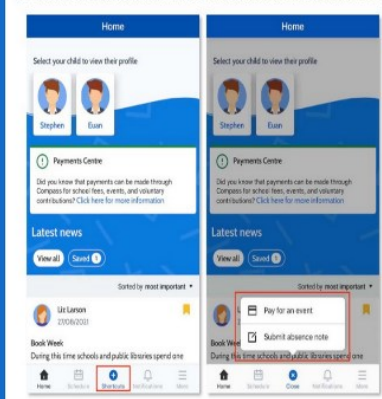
Home

Select your child to view their profile

Stephen

Euan

Payments Centre

Did you know that payments can be made through Compass for school fees, events, and voluntary contributions? Click here for more information

Latest news

View all

Saved 1

Sorted by most important

Liz Larson

27/08/2021

Book Week

During this time schools and public libraries spend one

Home

Schedule

Shortcuts

Notifications

More

Home

Select your child to view their profile

Stephen

Euan

Payments Centre

Did you know that payments can be made through Compass for school fees, events, and voluntary contributions? Click here for more information

Latest news

View all

Saved 1

Sorted by most important

Pay for an event

Submit absence note

During this time schools and public libraries spend one

Home

Schedule

Close

Notifications

More